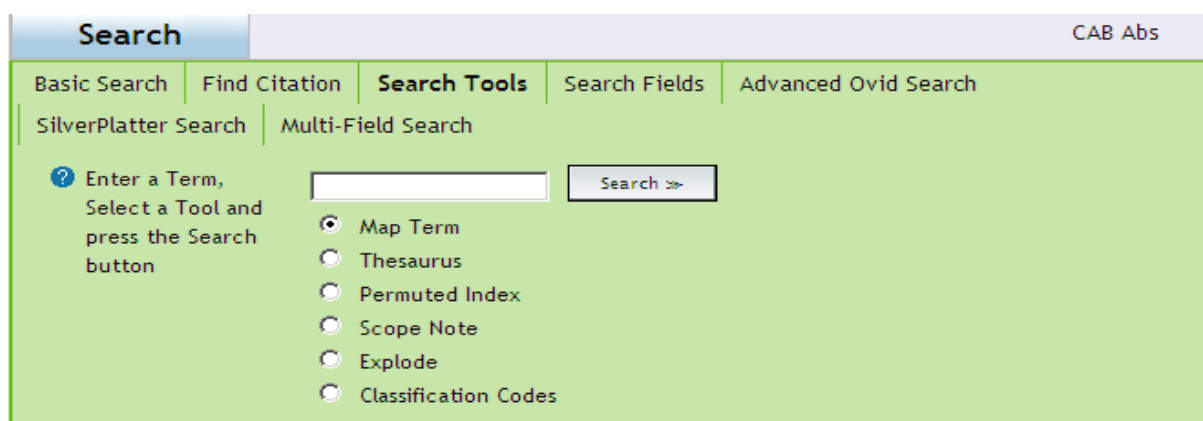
Search

CAB Abs

Basic Search | Find Citation | Search Tools | Search Fields | Advanced Ovid Search
SilverPlatter Search | Multi-Field Search

Enter a Term, Select a Tool and press the Search button

Search »

Map Term
Thesaurus
Permuted Index
Scope Note
Explode
Classification Codes